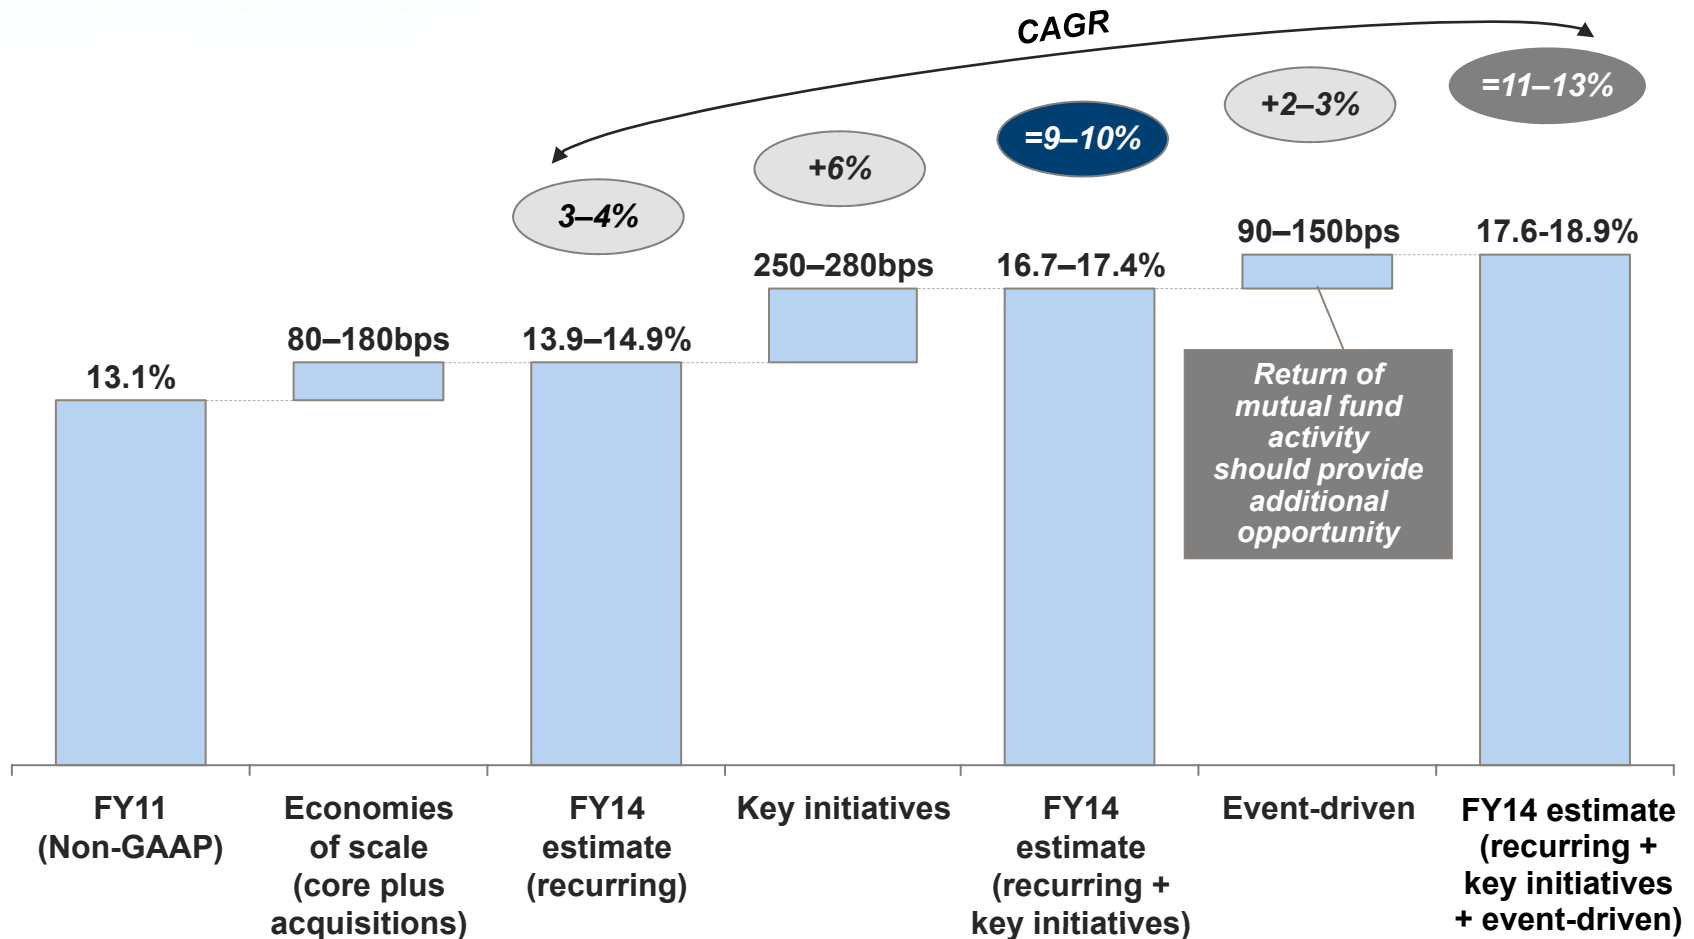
CAGR

=11–13%

+2–3%

=9–10%

+6%

3–4%

13.1%

80–180bps

13.9–14.9%

250–280bps

16.7–17.4%

90–150bps

17.6-18.9%

Return of mutual fund activity should provide additional opportunity

FY11 (Non-GAAP)

Economies of scale (core plus acquisitions)

FY14 estimate (recurring)

Key initiatives

FY14 estimate (recurring + key initiatives)

Event-driven

FY14 estimate (recurring + key initiatives + event-driven)